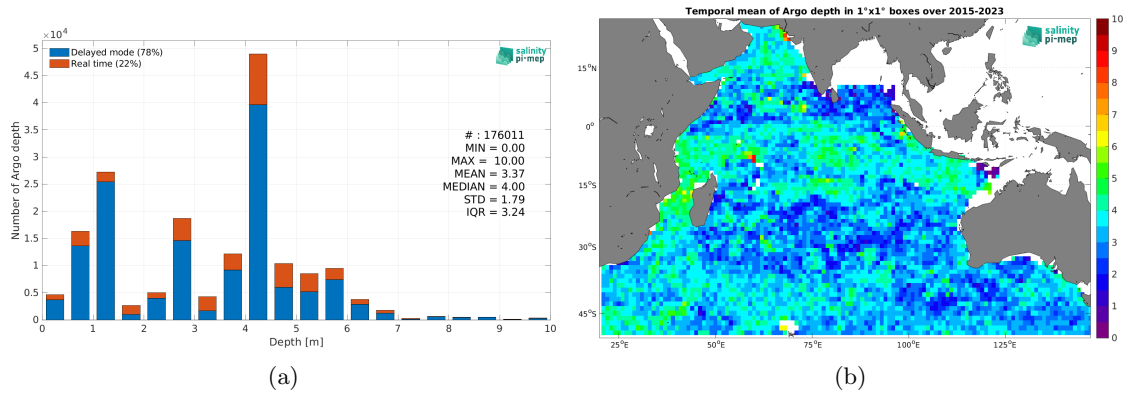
$\times10^4$
5
4.5
4
3.5
3
2.5
2
1.5
1
0.5
0
Number of Argo depth
Delayed mode (78%)
Real time (22%)
salinity pi-mep
# : 176011
MIN = 0.00
MAX = 10.00
MEAN = 3.37
MEDIAN = 4.00
STD = 1.79
IQR = 3.24
0 1 2 3 4 5 6 7 8 9 10
Depth [m]
(a)

Temporal mean of Argo depth in 1°x1° boxes over 2015-2023
salinity pi-mep
15°N
0°
15°S
30°S
45°S
25°E 50°E 75°E 100°E 125°E
10
9
8
7
6
5
4
3
2
1
0
(b)